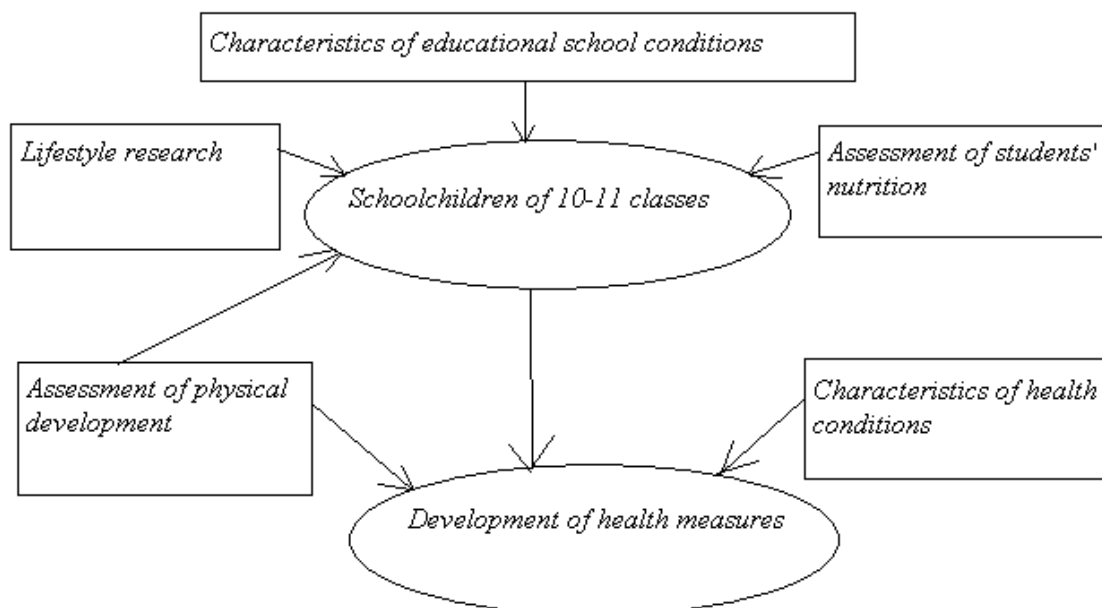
Characteristics of educational school conditions

Lifestyle research

Schoolchildren of 10-11 classes

Assessment of students' nutrition

Assessment of physical development

Characteristics of health conditions

Development of health measures